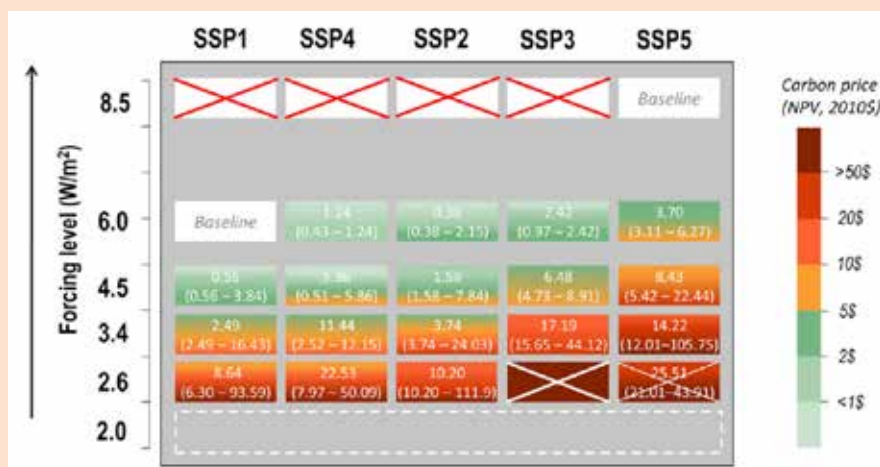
SSP1 SSP4 SSP2 SSP3 SSP5

Forcing level (W/m²)

8.5

6.0

4.5

3.4

2.6

2.0

| | SSP1 | SSP4 | SSP2 | SSP3 | SSP5 |
|---|---|---|---|---|---|
| 8.5 | | | | | Baseline |
| 6.0 | Baseline | 1.24 (0.43 – 1.24) | 0.38 (0.38 – 2.15) | 2.42 (0.97 – 2.42) | 3.70 (3.11 – 6.27) |
| 4.5 | 0.56 (0.56 – 3.84) | 5.86 (0.51 – 5.86) | 1.58 (1.58 – 7.84) | 6.48 (4.73 – 8.91) | 8.43 (5.42 – 22.44) |
| 3.4 | 2.49 (2.49 – 16.43) | 11.44 (2.52 – 12.15) | 3.74 (3.74 – 24.03) | 17.10 (15.65 – 44.12) | 14.22 (12.01–105.75) |
| 2.6 | 8.64 (6.30 – 93.59) | 22.53 (7.97 – 50.09) | 10.20 (10.20 – 111.9) | | 25.51 (21.01 – 43.91) |
| 2.0 | | | | | |

Carbon price (NPV, 2010$)

>50$

20$

10$

5$

2$

<1$